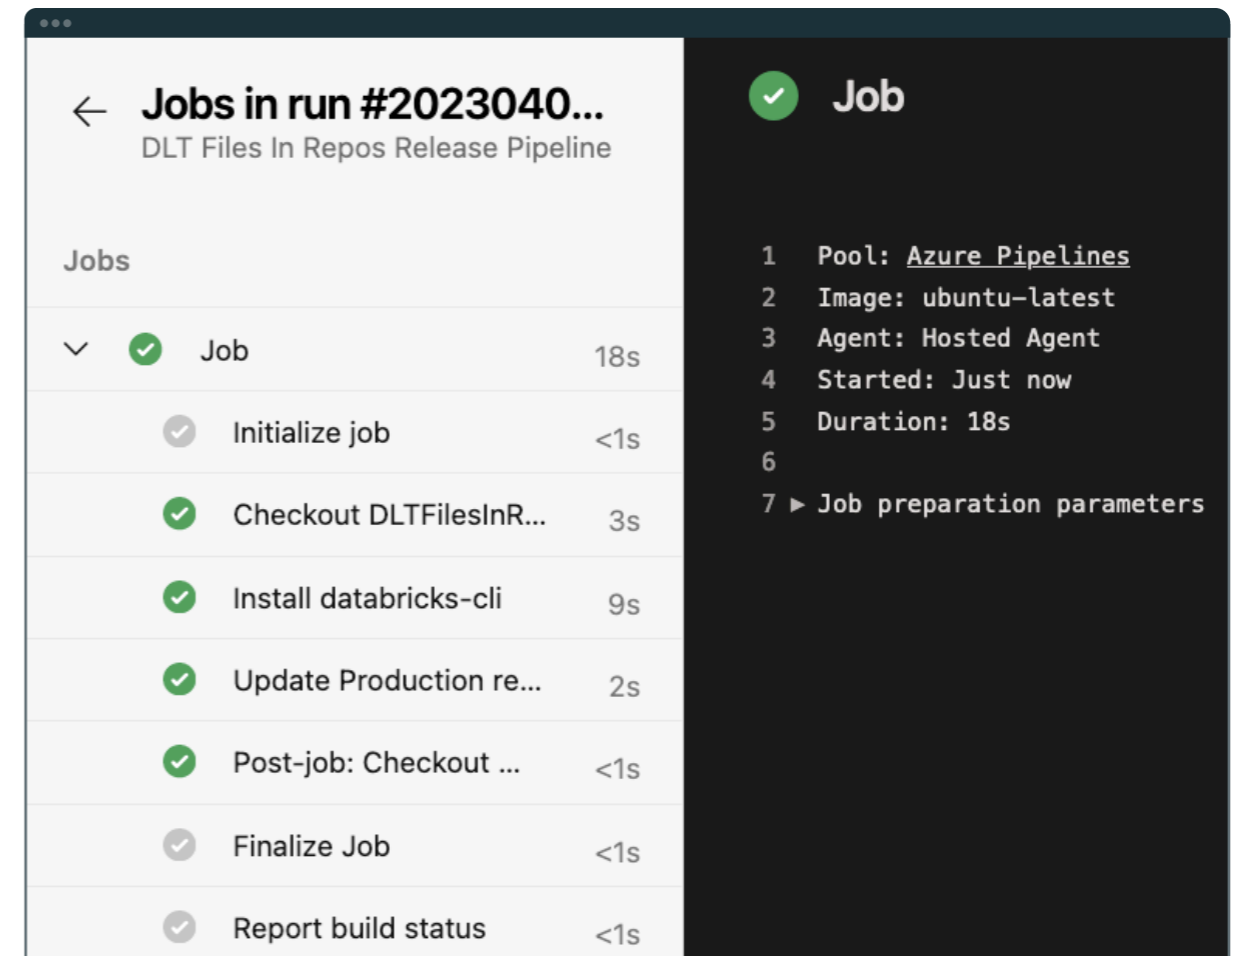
Jobs in run #2023040...
DLT Files In Repos Release Pipeline

Jobs

Job 18s

Initialize job <1s

Checkout DLTFilesInR... 3s

Install databricks-cli 9s

Update Production re... 2s

Post-job: Checkout ... <1s

Finalize Job <1s

Report build status <1s

Job

1 Pool: Azure Pipelines
2 Image: ubuntu-latest
3 Agent: Hosted Agent
4 Started: Just now
5 Duration: 18s
6
7 ▶ Job preparation parameters